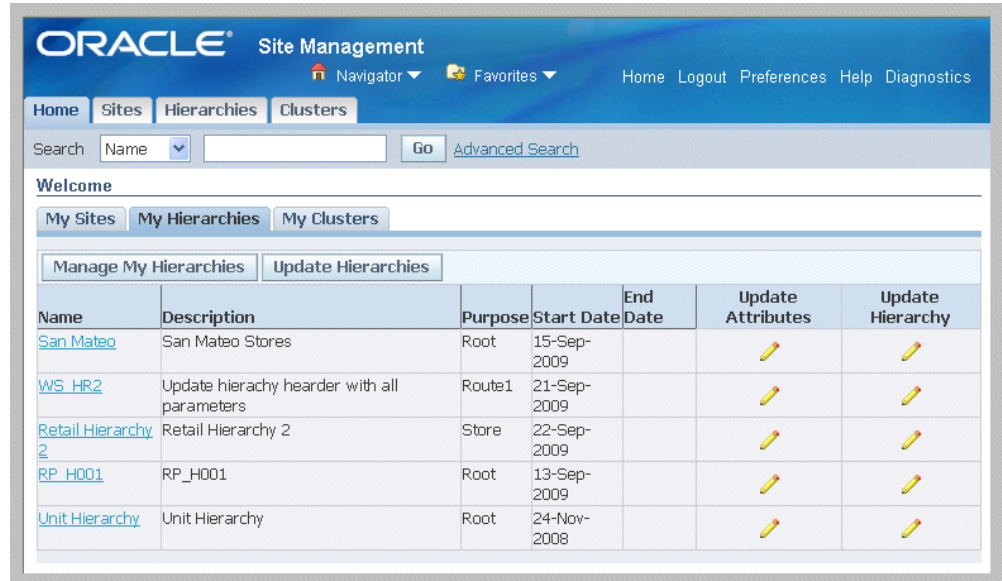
ORACLE Site Management

Navigator Favorites

Home Logout Preferences Help Diagnostics

Home Sites Hierarchies Clusters

Search Name Go Advanced Search

Welcome

My Sites My Hierarchies My Clusters

Manage My Hierarchies Update Hierarchies

| Name | Description | Purpose | Start Date | End Date | Update Attributes | Update Hierarchy |
|---|---|---|---|---|---|---|
| San Mateo | San Mateo Stores | Root | 15-Sep-2009 | | | |
| WS_HR2 | Update hierachy hearder with all parameters | Route1 | 21-Sep-2009 | | | |
| Retail Hierarchy 2 | Retail Hierarchy 2 | Store | 22-Sep-2009 | | | |
| RP_H001 | RP_H001 | Root | 13-Sep-2009 | | | |
| Unit Hierarchy | Unit Hierarchy | Root | 24-Nov-2008 | | | |